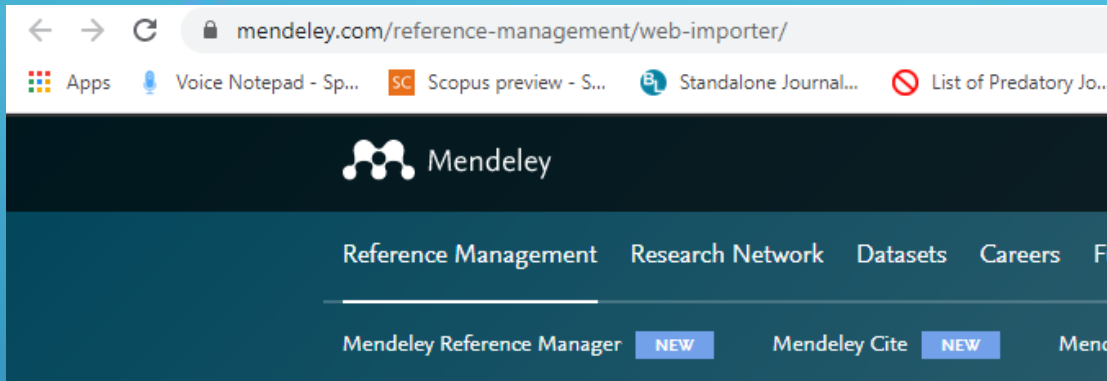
mendeley.com/reference-management/web-importer/

Apps Voice Notepad - Sp... SC Scopus preview - S... BL Standalone Journal... List of Predatory Jo...

Mendeley

Reference Management Research Network Datasets Careers F

Mendeley Reference Manager NEW Mendeley Cite NEW Menc